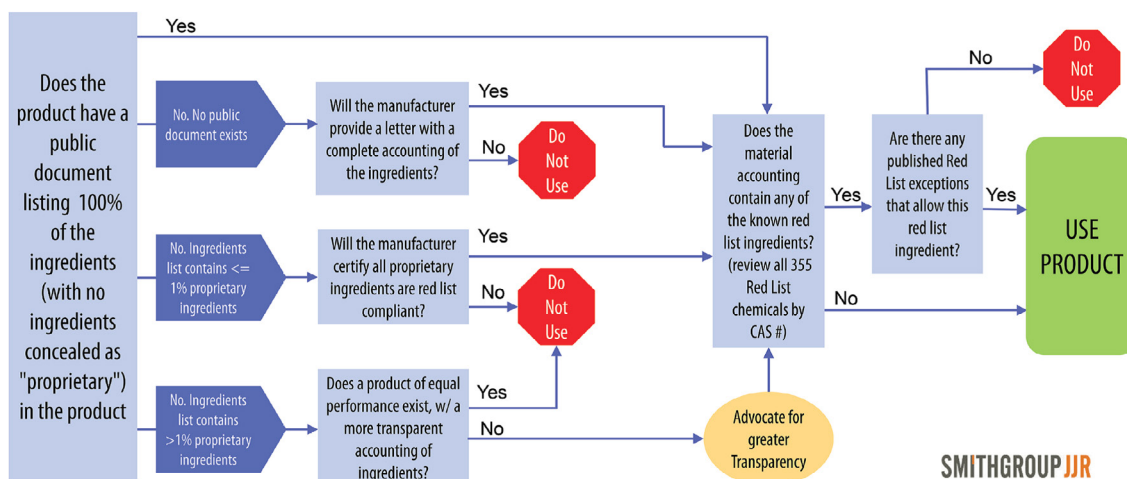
Does the product have a public document listing 100% of the ingredients (with no ingredients concealed as "proprietary") in the product

Yes

No. No public document exists

Will the manufacturer provide a letter with a complete accounting of the ingredients?

Yes

No

Do Not Use

No. Ingredients list contains <= 1% proprietary ingredients

Will the manufacturer certify all proprietary ingredients are red list compliant?

Yes

No

Do Not Use

No. Ingredients list contains >1% proprietary ingredients

Does a product of equal performance exist, w/ a more transparent accounting of ingredients?

Yes

No

Advocate for greater Transparency

Does the material accounting contain any of the known red list ingredients? (review all 355 Red List chemicals by CAS #)

Yes

No

Are there any published Red List exceptions that allow this red list ingredient?

No

Do Not Use

Yes

USE PRODUCT

SMITHGROUPJJR